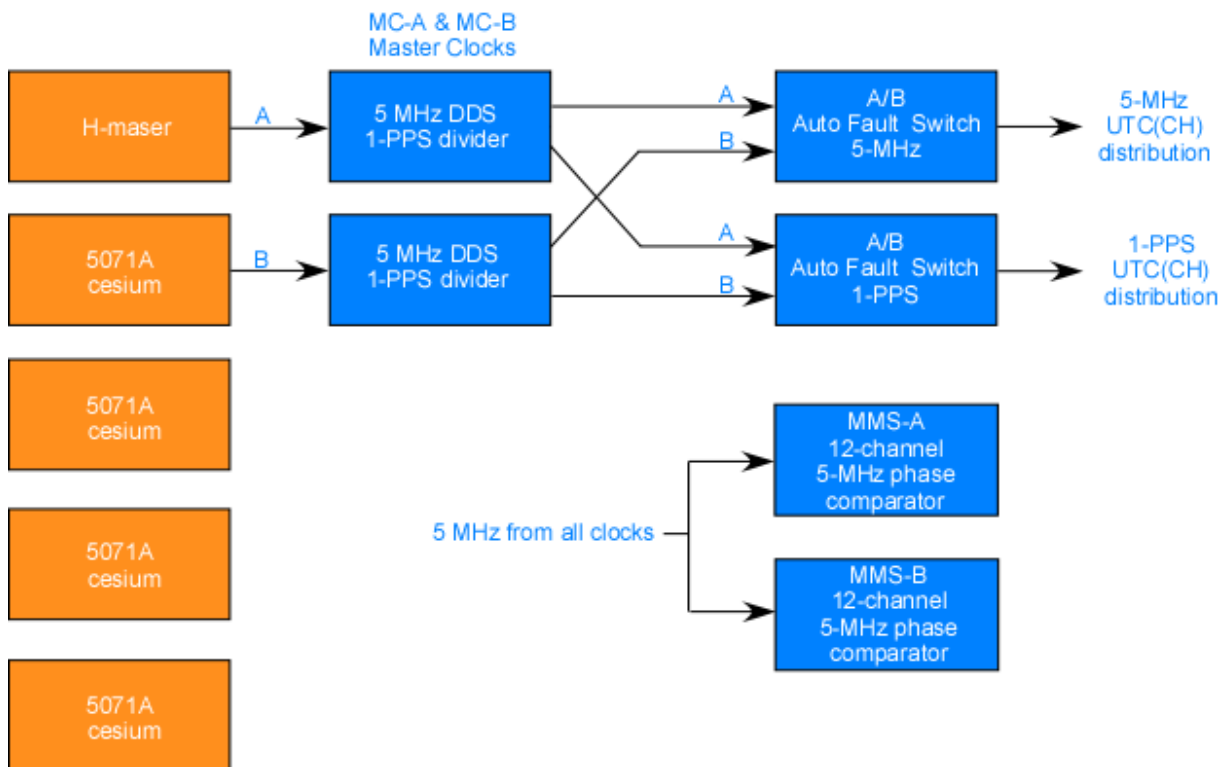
MC-A & MC-B
Master Clocks

H-maser

A

5 MHz DDS
1-PPS divider

A

B

A/B
Auto Fault Switch
5-MHz

5-MHz
UTC(CH)
distribution

5071A
cesium

B

5 MHz DDS
1-PPS divider

A

B

A/B
Auto Fault Switch
1-PPS

1-PPS
UTC(CH)
distribution

5071A
cesium

5071A
cesium

5071A
cesium

MMS-A
12-channel
5-MHz phase
comparator

5 MHz from all clocks

MMS-B
12-channel
5-MHz phase
comparator